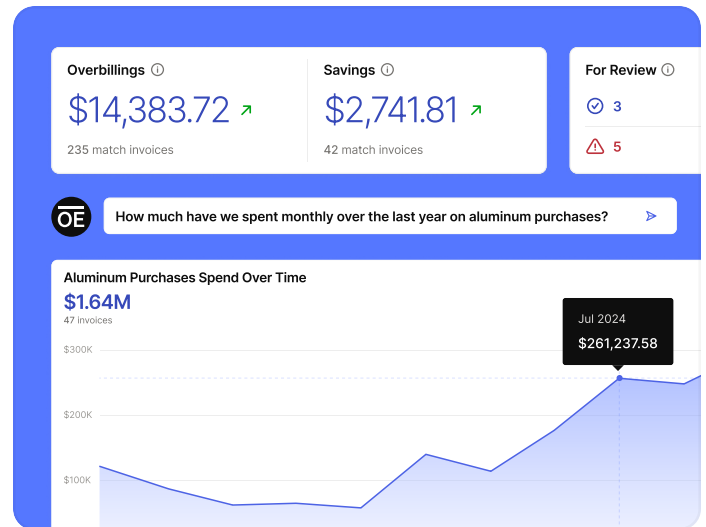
Overbillings ⓘ
$14,383.72

235 match invoices

Savings ⓘ
$2,741.81

42 match invoices

For Review ⓘ
3
5

OE

How much have we spent monthly over the last year on aluminum purchases?

Aluminum Purchases Spend Over Time
$1.64M
47 invoices

Jul 2024
$261,237.58

$300K
$200K
$100K